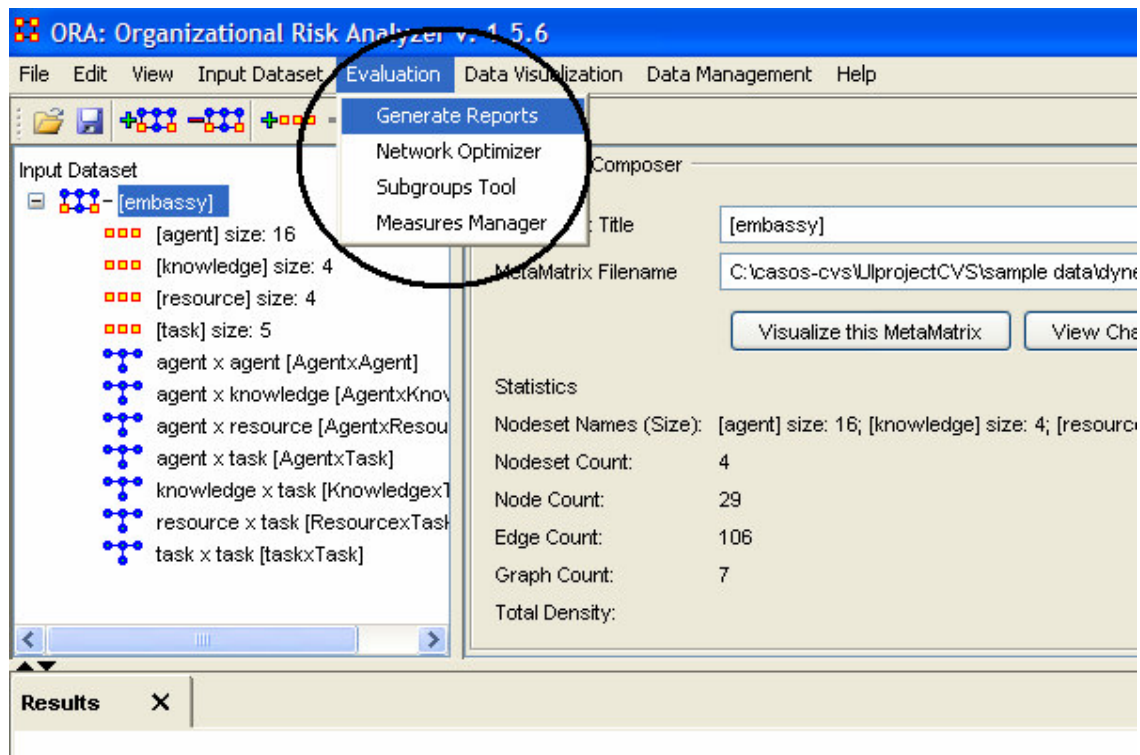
ORA: Organizational Risk Analyzer v. 1.5.6

File Edit View Input Dataset Evaluation Data Visualization Data Management Help

Generate Reports
Network Optimizer
Subgroups Tool
Measures Manager

Input Dataset
[embassy]
[agent] size: 16
[knowledge] size: 4
[resource] size: 4
[task] size: 5
agent x agent [AgentxAgent]
agent x knowledge [AgentxKnov
agent x resource [AgentxResou
agent x task [AgentxTask]
knowledge x task [KnowledgexT
resource x task [ResourcexTask
task x task [taskxTask]

Composer
Title [embassy]
MetaMatrix Filename C:\casos-cvs\UlprojectCVS\sample data\dyne
Visualize this MetaMatrix
View Cha

Statistics
Nodeset Names (Size): [agent] size: 16; [knowledge] size: 4; [resource
Nodeset Count: 4
Node Count: 29
Edge Count: 106
Graph Count: 7
Total Density:

Results ✕